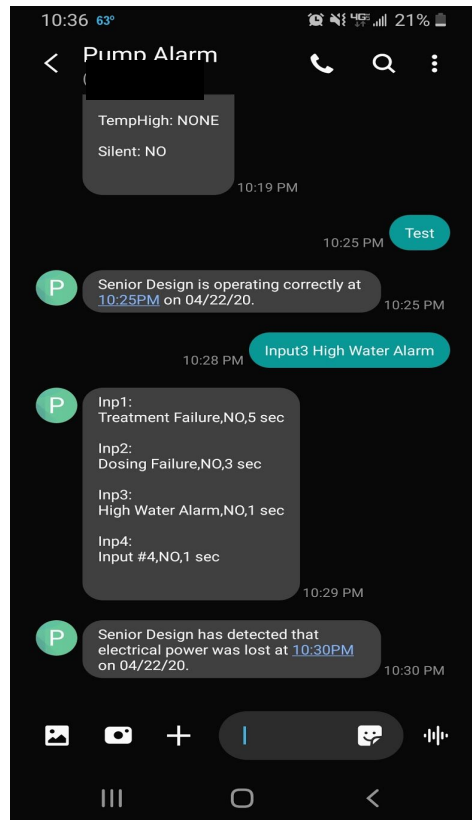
10:36 63°
21%

Pump Alarm
( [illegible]

TempHigh: NONE

Silent: NO

10:19 PM

Test
10:25 PM

P
Senior Design is operating correctly at 10:25PM on 04/22/20.
10:25 PM

Input3 High Water Alarm
10:28 PM

P
Inp1:
Treatment Failure,NO,5 sec

Inp2:
Dosing Failure,NO,3 sec

Inp3:
High Water Alarm,NO,1 sec

Inp4:
Input #4,NO,1 sec
10:29 PM

P
Senior Design has detected that electrical power was lost at 10:30PM on 04/22/20.
10:30 PM